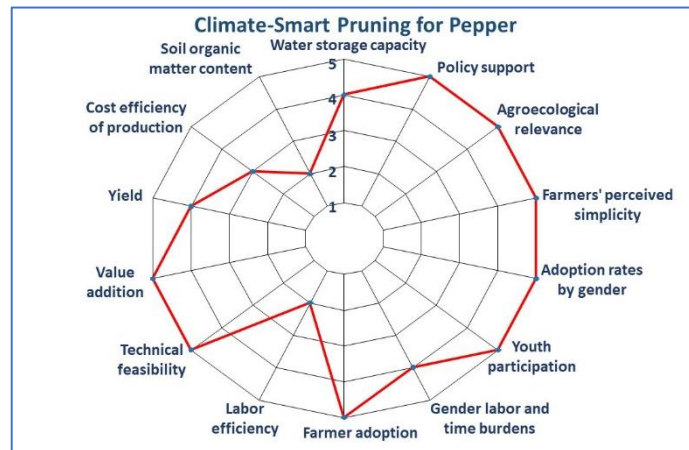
Climate-Smart Pruning for Pepper

Water storage capacity
Policy support
Agroecological relevance
Farmers' perceived simplicity
Adoption rates by gender
Youth participation
Gender labor and time burdens
Farmer adoption
Labor efficiency
Technical feasibility
Value addition
Yield
Cost efficiency of production
Soil organic matter content

5
4
3
2
1